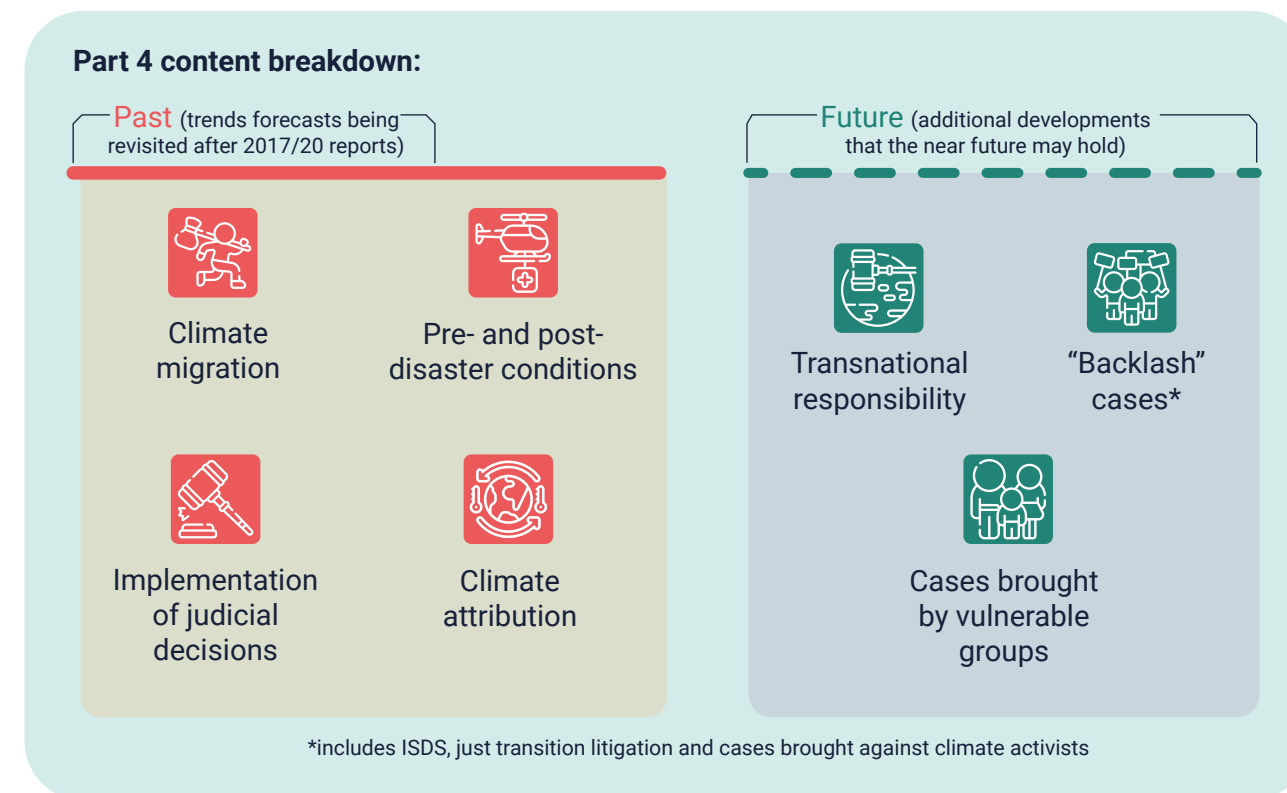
Part 4 content breakdown:

Past (trends forecasts being revisited after 2017/20 reports)

Climate migration

Pre- and post-disaster conditions

Implementation of judicial decisions

Climate attribution

Future (additional developments that the near future may hold)

Transnational responsibility

"Backlash" cases*

Cases brought by vulnerable groups

*includes ISDS, just transition litigation and cases brought against climate activists